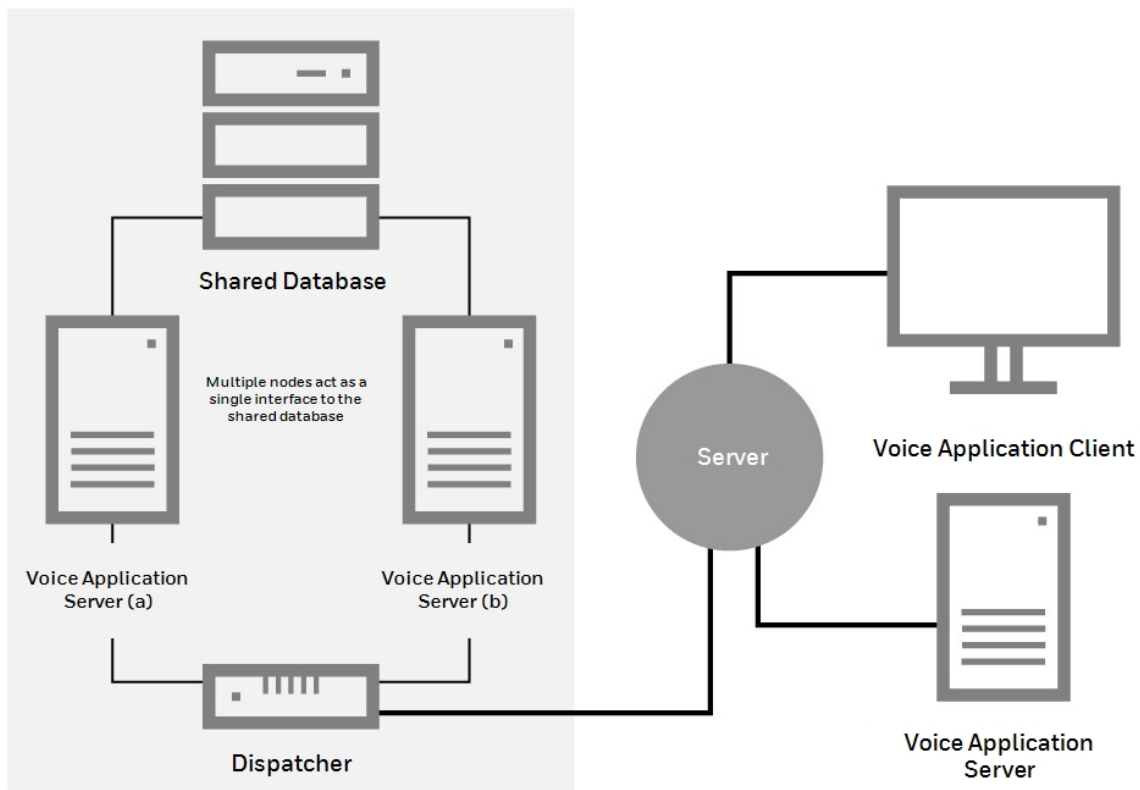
Shared Database

Multiple nodes act as a single interface to the shared database

Voice Application Server (a)

Voice Application Server (b)

Dispatcher

Server

Voice Application Client

Voice Application Server